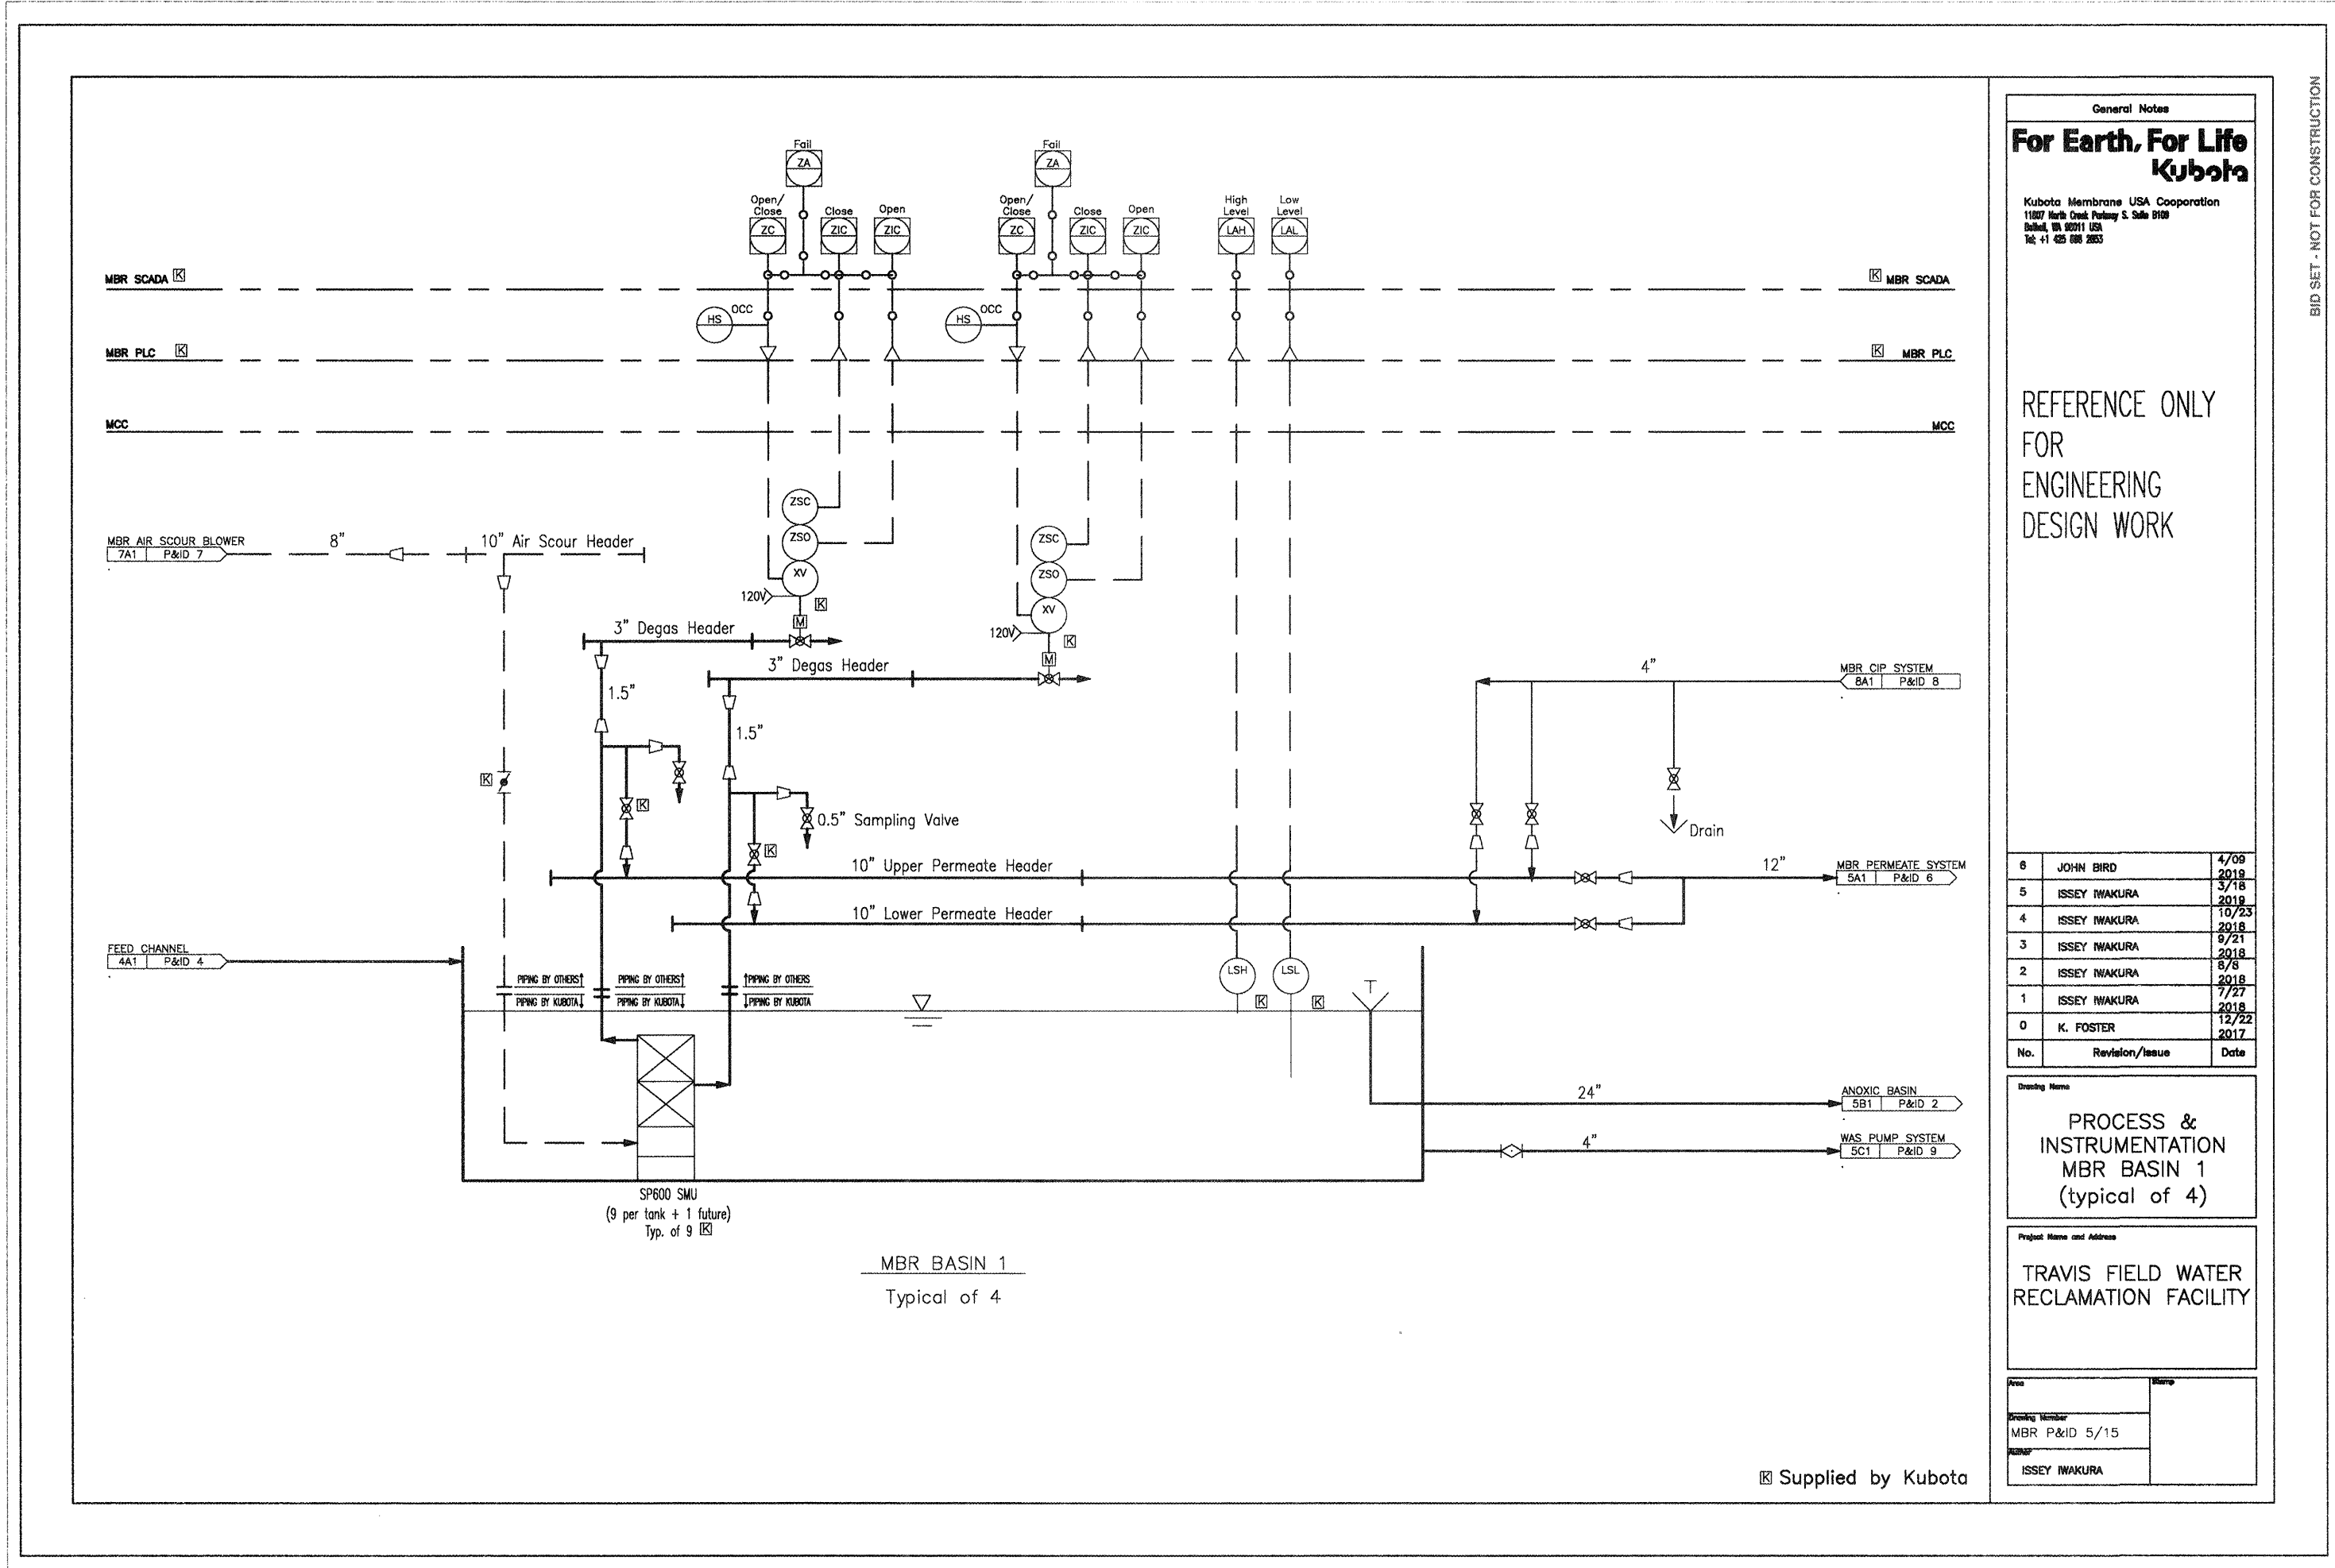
BID SET - NOT FOR CONSTRUCTION

MBR SCADA K
MBR PLC K
MCC

Fail
ZA
Open/ Close
ZC
Close
ZIC
Open
ZIC
HS
OCC

Fail
ZA
Open/ Close
ZC
Close
ZIC
Open
ZIC
HS
OCC

High Level
LAH
Low Level
LAL

K MBR SCADA
K MBR PLC
MCC

ZSC
ZSO
XV
120V
M
K

ZSC
ZSO
XV
120V
M
K

MBR AIR SCOUR BLOWER
7A1 | P&ID 7
8"
10" Air Scour Header

3" Degas Header
3" Degas Header
1.5"
1.5"
K
K
K
0.5" Sampling Valve

MBR CIP SYSTEM
8A1 | P&ID 8
4"
Drain

10" Upper Permeate Header
10" Lower Permeate Header
12"
MBR PERMEATE SYSTEM
5A1 | P&ID 6

FEED CHANNEL
4A1 | P&ID 4

PIPING BY OTHERS
PIPING BY KUBOTA
PIPING BY OTHERS
PIPING BY KUBOTA
PIPING BY OTHERS
PIPING BY KUBOTA

LSH
K
LSL
K

24"
ANOXIC BASIN
5B1 | P&ID 2
4"
WAS PUMP SYSTEM
5C1 | P&ID 9

SP600 SMU
(9 per tank + 1 future)
Typ. of 9 K

MBR BASIN 1
Typical of 4

K Supplied by Kubota

General Notes
For Earth, For Life
Kubota
Kubota Membrane USA Cooporation
11807 North Creek Parkway S. Suite B109
Bothell, WA 98011 USA
Tel: +1 425 898 2853

REFERENCE ONLY FOR ENGINEERING DESIGN WORK

| No. | Revision/Issue | Date |
|---|---|---|
| 6 | JOHN BIRD | 4/09 2019 |
| 5 | ISSEY IWAKURA | 3/18 2019 |
| 4 | ISSEY IWAKURA | 10/23 2018 |
| 3 | ISSEY IWAKURA | 9/21 2018 |
| 2 | ISSEY IWAKURA | 8/8 2018 |
| 1 | ISSEY IWAKURA | 7/27 2018 |
| 0 | K. FOSTER | 12/22 2017 |

Drawing Name
PROCESS & INSTRUMENTATION MBR BASIN 1 (typical of 4)

Project Name and Address
TRAVIS FIELD WATER RECLAMATION FACILITY

Area
Stamp
Drawing Number
MBR P&ID 5/15
Author
ISSEY IWAKURA